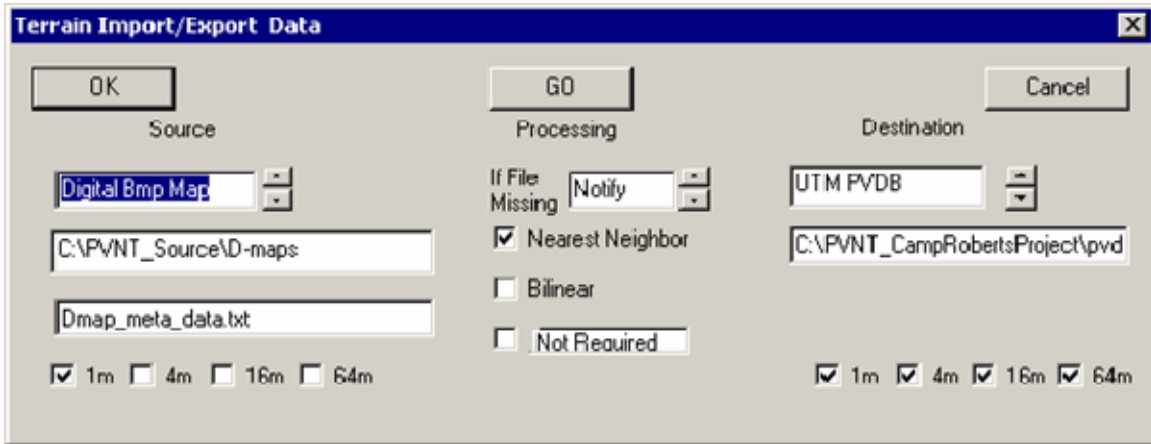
Terrain Import/Export Data

OK

GO

Cancel

Source

Processing

Destination

Digital Bmp Map

If File Missing

Notify

UTM PVDB

C:\PVNT_Source\D-maps

Nearest Neighbor

C:\PVNT_CampRobertsProject\pvd

Bilinear

Dmap_meta_data.txt

Not Required

1m 4m 16m 64m

1m 4m 16m 64m